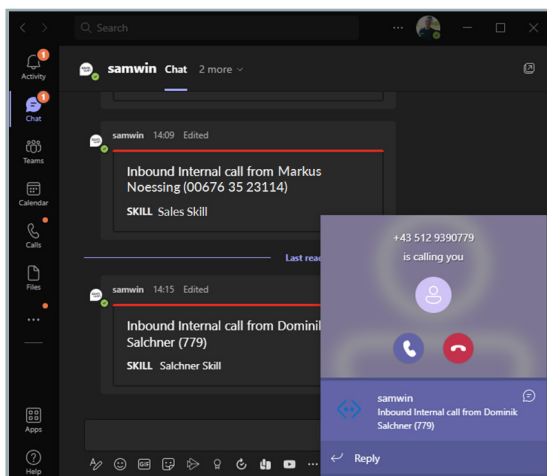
Search

Activity
Chat
Teams
Calendar
Calls
Files
...
Apps
Help

samwin Chat 2 more

samwin 14:09 Edited
Inbound Internal call from Markus Noessing (00676 35 23114)
SKILL Sales Skill

Last read

samwin 14:15 Edited
Inbound Internal call from Dominik Salchner (779)
SKILL Salchner Skill

+43 512 9390779
is calling you

samwin
Inbound Internal call from Dominik Salchner (779)

Reply